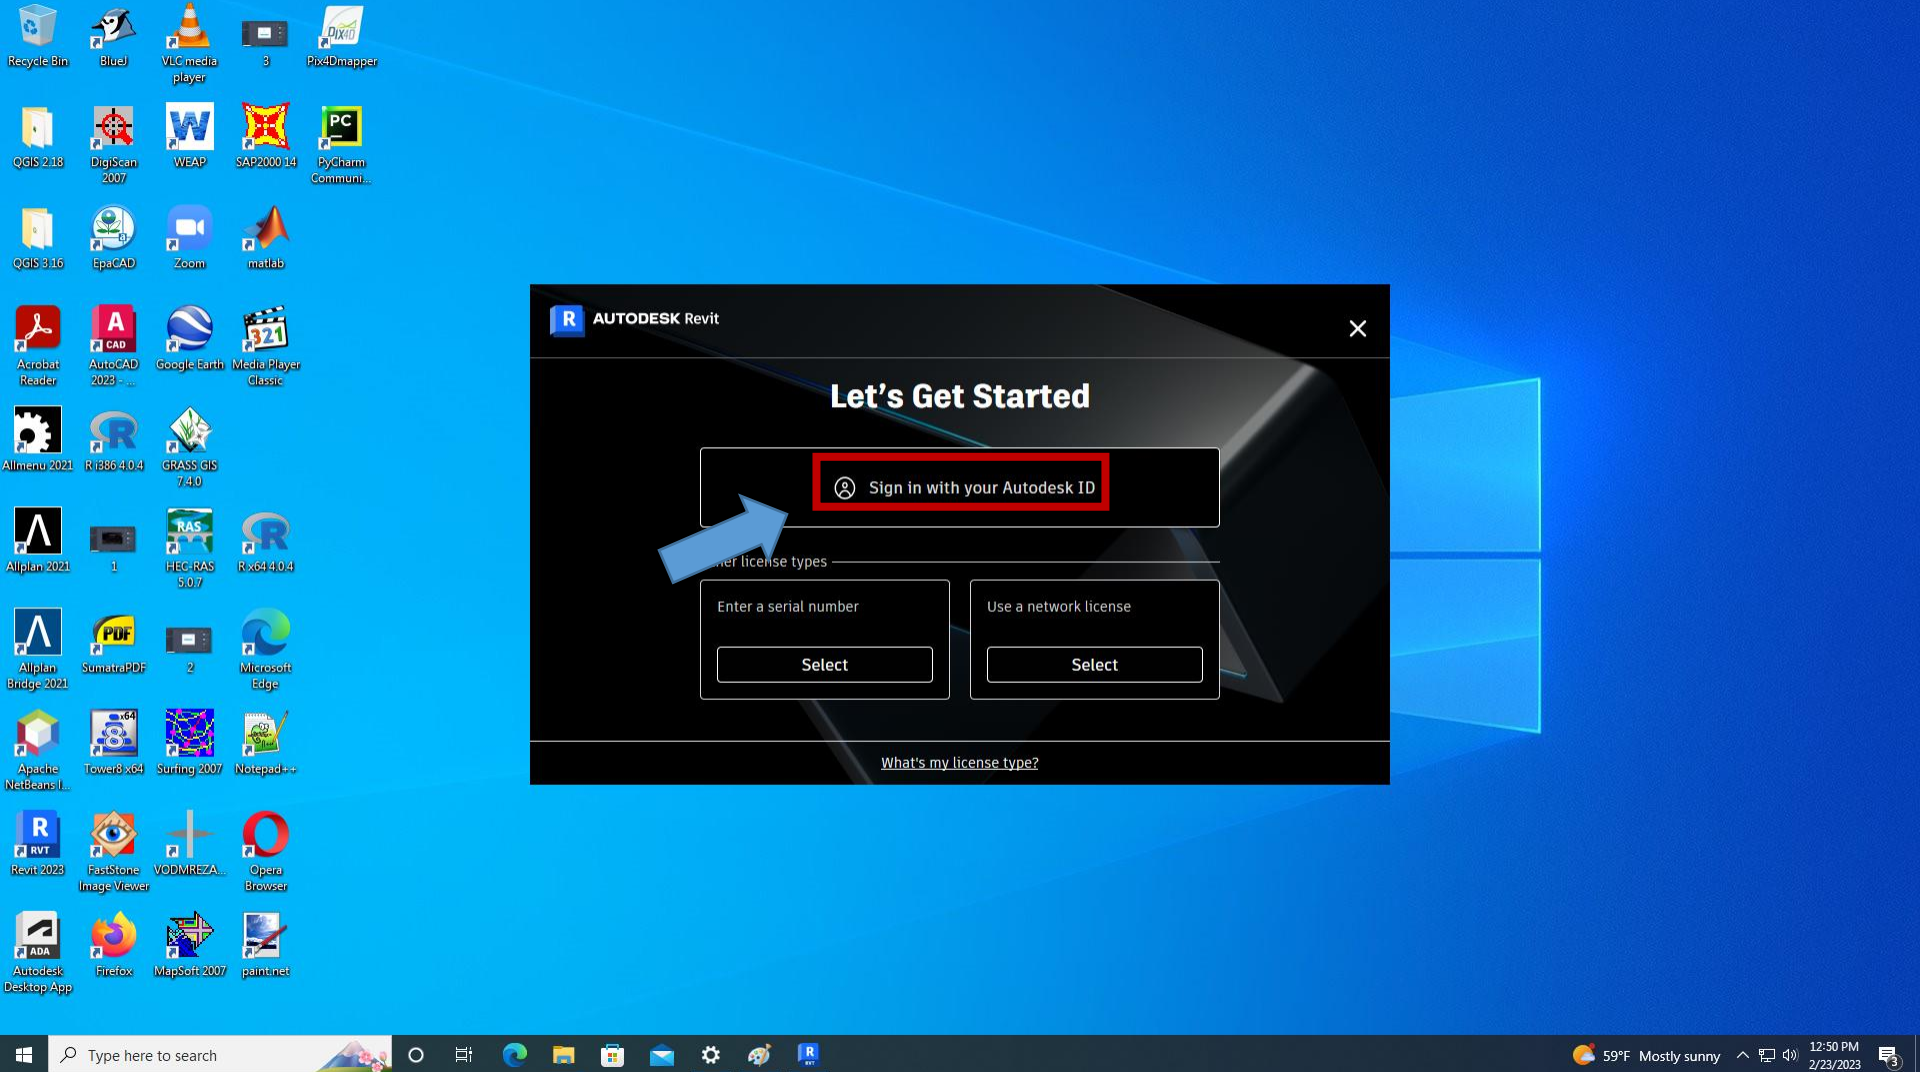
Recycle Bin
BlueJ
VLC media player
3
Pix4Dmapper
QGIS 2.18
DigiScan 2007
WEAP
SAP2000 14
PyCharm Communi...
QGIS 3.16
EpaCAD
Zoom
matlab
Acrobat Reader
AutoCAD 2023 - ...
Google Earth
Media Player Classic
Allmenu 2021
R i386 4.0.4
GRASS GIS 7.4.0
Allplan 2021
1
HEC-RAS 5.0.7
R x64 4.0.4
Allplan Bridge 2021
SumatraPDF
2
Microsoft Edge
Apache NetBeans I...
Tower8 x64
Surfing 2007
Notepad++
Revit 2023
FastStone Image Viewer
VODMREZA...
Opera Browser
Autodesk Desktop App
Firefox
MapSoft 2007
paint.net

AUTODESK Revit

Let's Get Started

Sign in with your Autodesk ID

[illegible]er license types

Enter a serial number
Select

Use a network license
Select

What's my license type?

Type here to search
59°F Mostly sunny
12:50 PM
2/23/2023